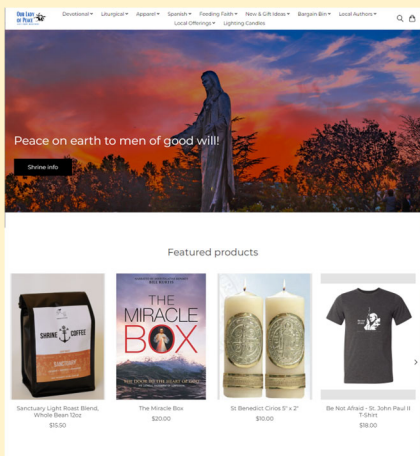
OUR LADY OF PEACE

Devotional ▾ Liturgical ▾ Apparel ▾ Spanish ▾ Feeding Faith ▾ New & Gift Ideas ▾ Bargain Bin ▾ Local Authors ▾ Local Offerings ▾ Lighting Candles

Peace on earth to men of good will!

Shrine info

Featured products

SHRINE COFFEE

THE MIRACLE BOX

Sanctuary Light Roast Blend, Whole Bean 12oz
$15.50

The Miracle Box
$20.00

St Benedict Circle 5" x 2"
$10.00

Be Not Afraid - St. John Paul II T-Shirt
$18.00